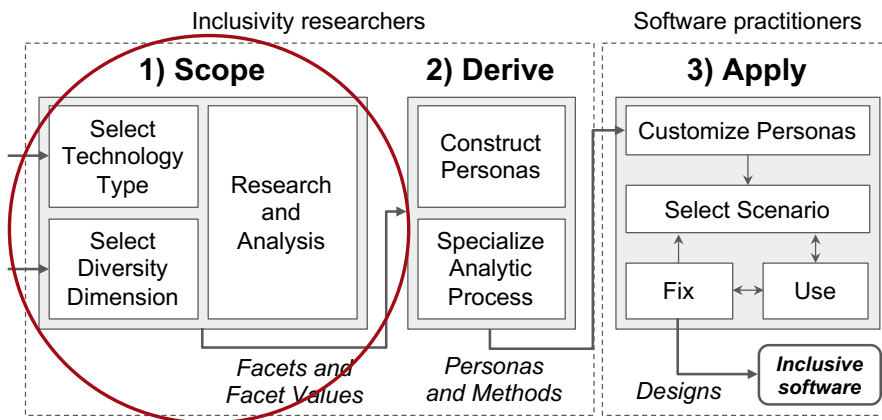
Inclusivity researchers

Software practitioners

1) Scope

Select Technology Type

Select Diversity Dimension

Research and Analysis

Facets and Facet Values

2) Derive

Construct Personas

Specialize Analytic Process

Personas and Methods

3) Apply

Customize Personas

Select Scenario

Fix

Use

Designs

Inclusive software